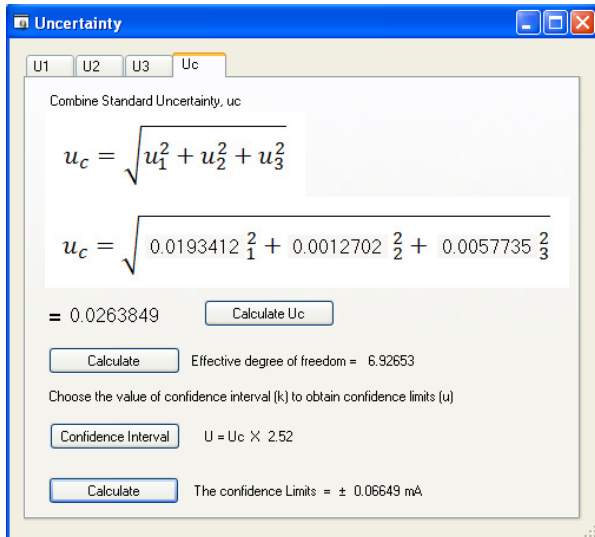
Uncertainty

U1 U2 U3 Uc

Combine Standard Uncertainty, uc

$u_c = \sqrt{u_1^2 + u_2^2 + u_3^2}$

$u_c = \sqrt{0.0193412\,_1^2 + 0.0012702\,_2^2 + 0.0057735\,_3^2}$

= 0.0263849

Calculate Uc

Calculate

Effective degree of freedom = 6.92653

Choose the value of confidence interval (k) to obtain confidence limits (u)

Confidence Interval

U = Uc X 2.52

Calculate

The confidence Limits = ± 0.06649 mA